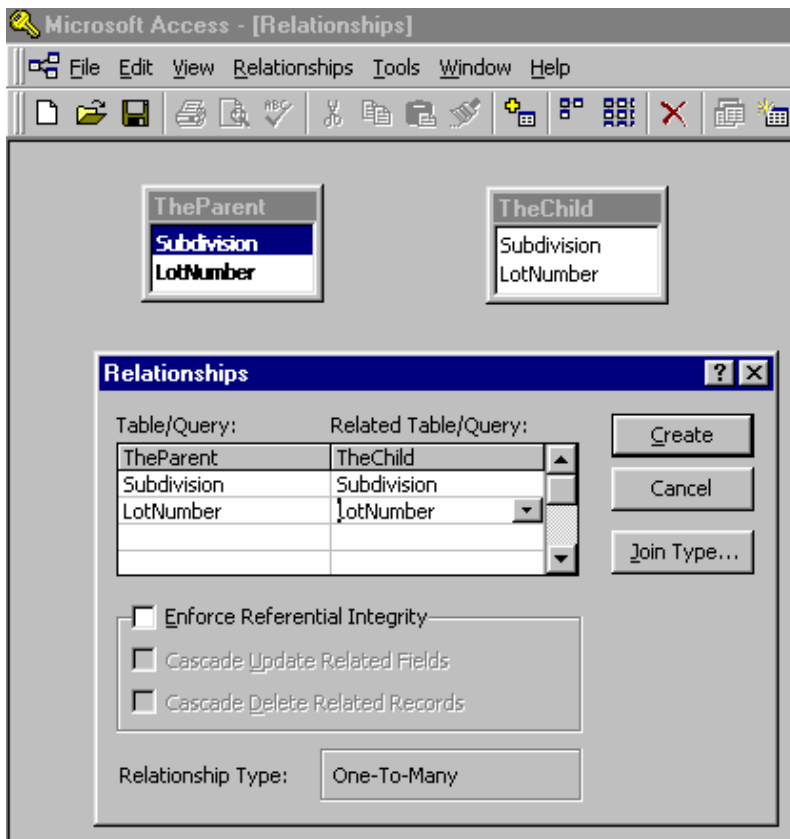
Microsoft Access - [Relationships]

File Edit View Relationships Tools Window Help

TheParent
Subdivision
LotNumber

TheChild
Subdivision
LotNumber

Relationships

?

| Table/Query: | Related Table/Query: |
|---|---|
| TheParent | TheChild |
| Subdivision | Subdivision |
| LotNumber | LotNumber |
| | |
| | |

Create

Cancel

Join Type...

Enforce Referential Integrity

Cascade Update Related Fields

Cascade Delete Related Records

Relationship Type: One-To-Many